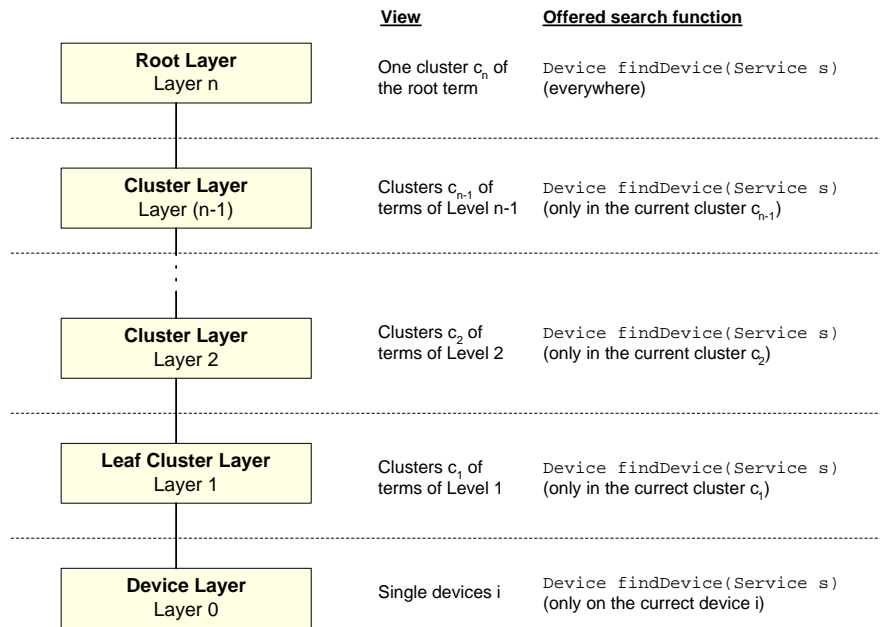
View

Offered search function

Root Layer
Layer n

One cluster $c_n$ of the root term

Device findDevice(Service s)
(everywhere)

Cluster Layer
Layer (n-1)

Clusters $c_{n-1}$ of terms of Level n-1

Device findDevice(Service s)
(only in the current cluster $c_{n-1}$)

Cluster Layer
Layer 2

Clusters $c_2$ of terms of Level 2

Device findDevice(Service s)
(only in the current cluster $c_2$)

Leaf Cluster Layer
Layer 1

Clusters $c_1$ of terms of Level 1

Device findDevice(Service s)
(only in the currect cluster $c_1$)

Device Layer
Layer 0

Single devices i

Device findDevice(Service s)
(only on the currect device i)